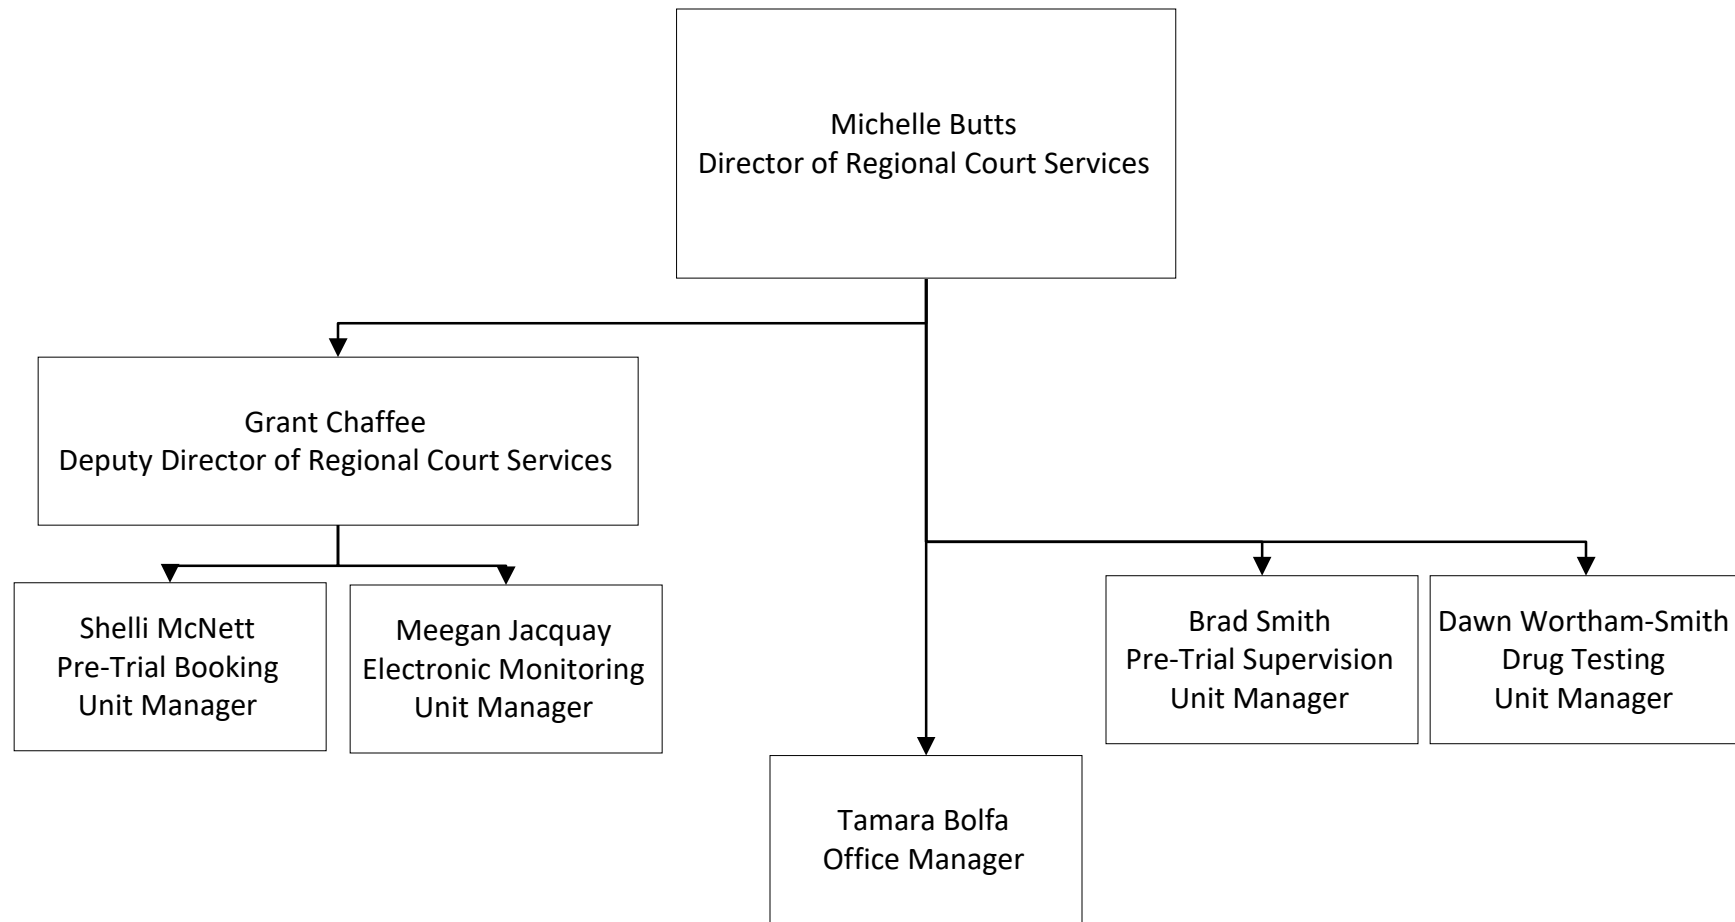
Michelle Butts
Director of Regional Court Services

Grant Chaffee
Deputy Director of Regional Court Services

Shelli McNett
Pre-Trial Booking
Unit Manager

Meegan Jacquay
Electronic Monitoring
Unit Manager

Brad Smith
Pre-Trial Supervision
Unit Manager

Dawn Wortham-Smith
Drug Testing
Unit Manager

Tamara Bolfa
Office Manager